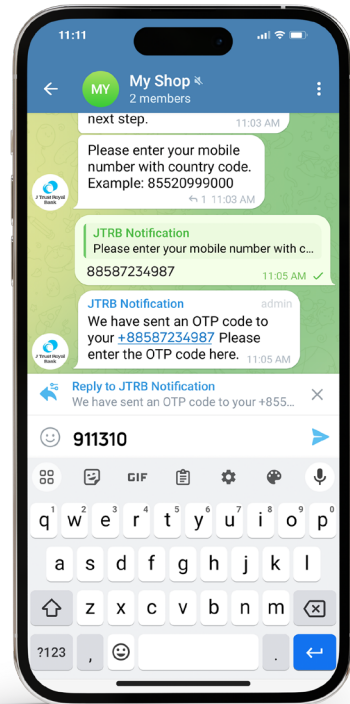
11:11

MY My Shop
2 members

next step. 11:03 AM

Please enter your mobile number with country code. Example: 85520999000
1 11:03 AM

J Trust Royal Bank

JTRB Notification
Please enter your mobile number with c...
88587234987
11:05 AM

JTRB Notification admin
We have sent an OTP code to your +88587234987 Please enter the OTP code here. 11:05 AM

J Trust Royal Bank

Reply to JTRB Notification
We have sent an OTP code to your +855...

911310

GIF

1 2 3 4 5 6 7 8 9 0
q w e r t y u i o p
a s d f g h j k l
z x c v b n m
?123 , .